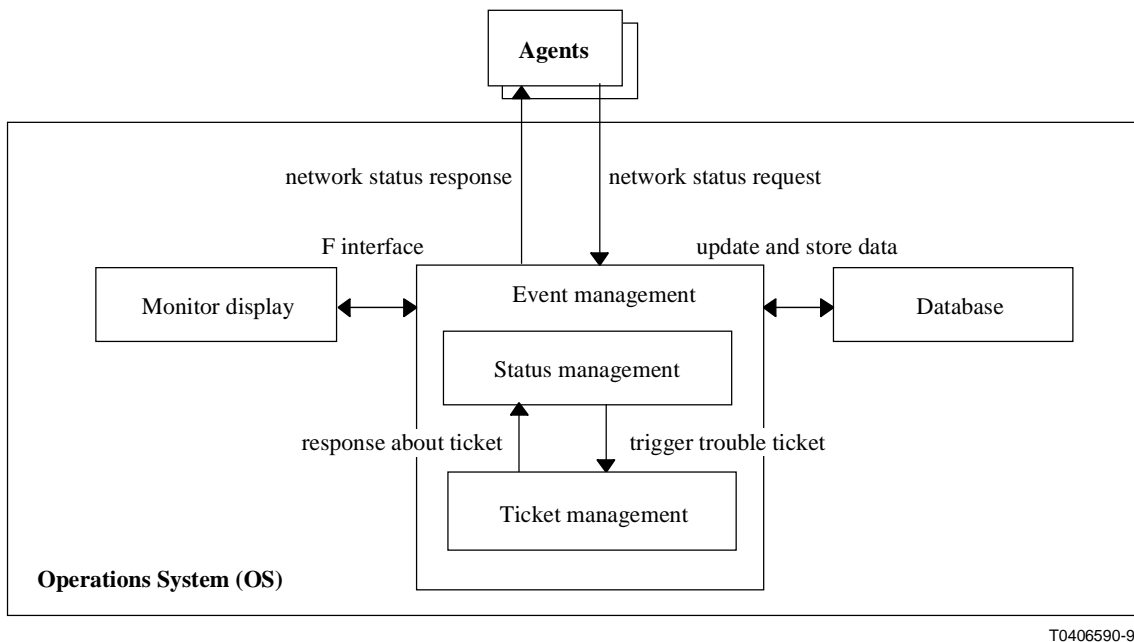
Agents

network status response

network status request

F interface

update and store data

Monitor display

Event management

Database

Status management

response about ticket

trigger trouble ticket

Ticket management

Operations System (OS)

T0406590-9